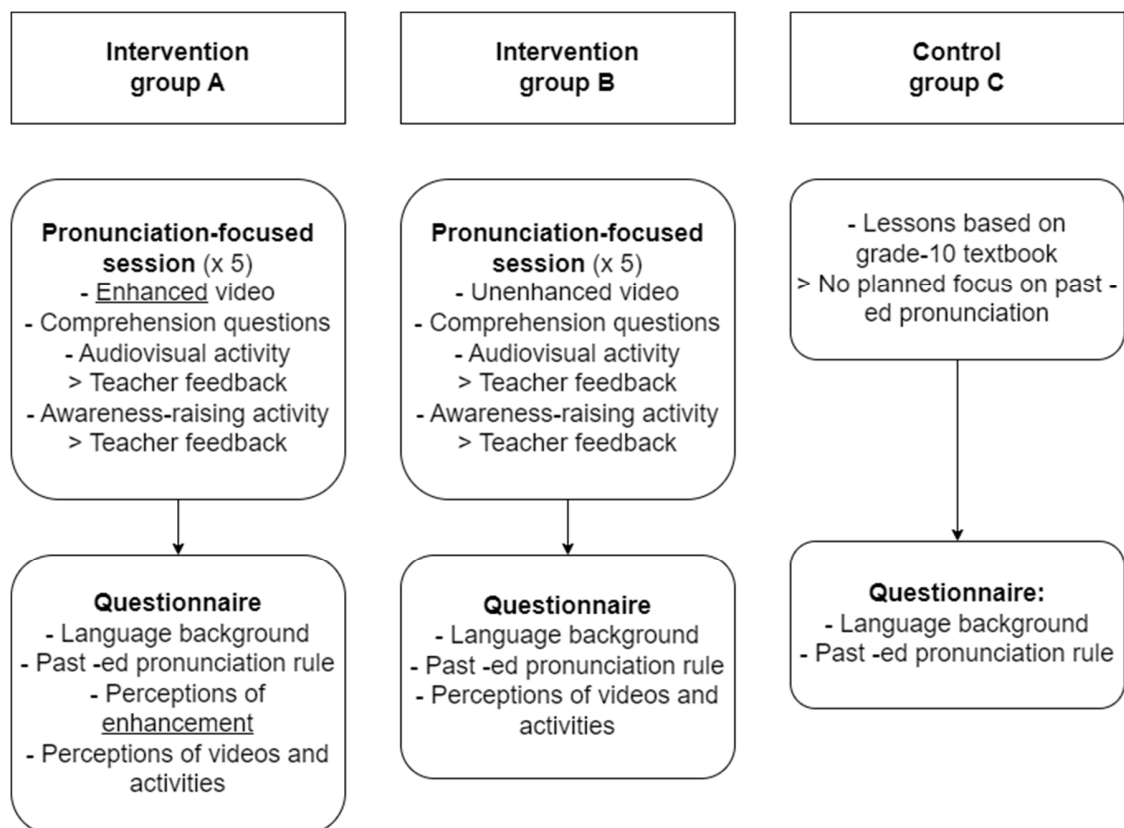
Intervention group A

Intervention group B

Control group C

Pronunciation-focused session (x 5)
- Enhanced video
- Comprehension questions
- Audiovisual activity
> Teacher feedback
- Awareness-raising activity
> Teacher feedback

Pronunciation-focused session (x 5)
- Unenhanced video
- Comprehension questions
- Audiovisual activity
> Teacher feedback
- Awareness-raising activity
> Teacher feedback

- Lessons based on grade-10 textbook
> No planned focus on past -ed pronunciation

Questionnaire
- Language background
- Past -ed pronunciation rule
- Perceptions of enhancement
- Perceptions of videos and activities

Questionnaire
- Language background
- Past -ed pronunciation rule
- Perceptions of videos and activities

Questionnaire:
- Language background
- Past -ed pronunciation rule